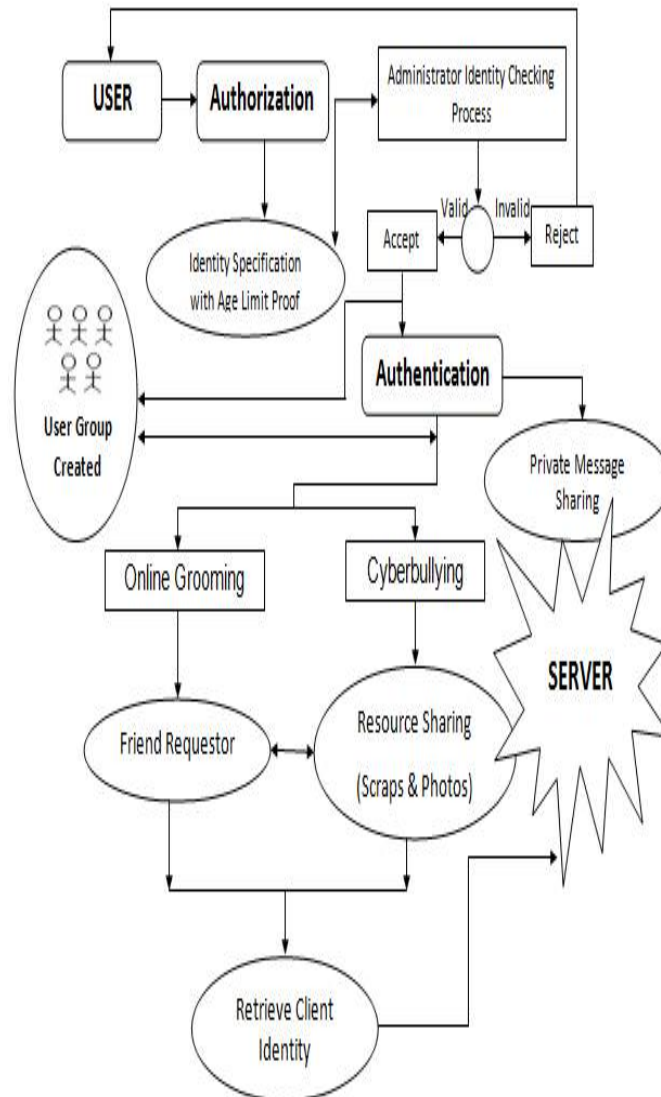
USER

Authorization

Administrator Identity Checking Process

Valid

Invalid

Accept

Reject

Identity Specification with Age Limit Proof

User Group Created

Authentication

Private Message Sharing

Online Grooming

Cyberbullying

SERVER

Friend Requestor

Resource Sharing (Scraps & Photos)

Retrieve Client Identity